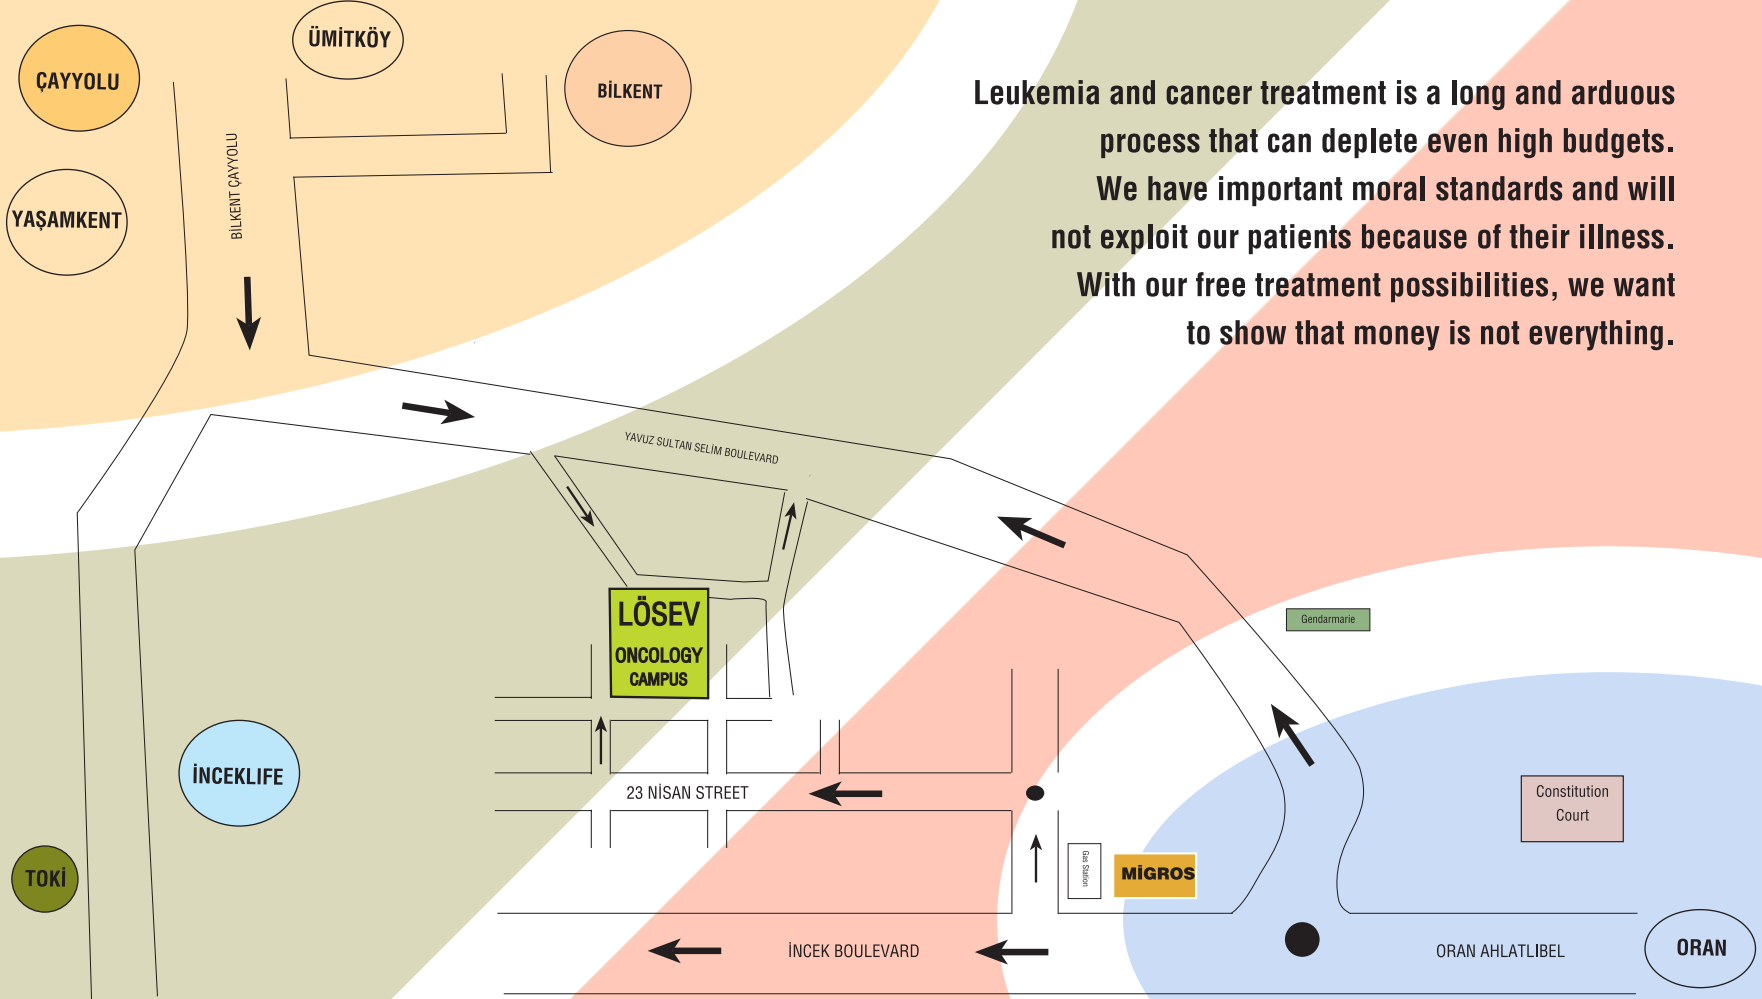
ÇAYYOLU

ÜMİTKÖY

BİLKENT

YAŞAMKENT

BİLKENT ÇAYYOLU

Leukemia and cancer treatment is a long and arduous process that can deplete even high budgets. We have important moral standards and will not exploit our patients because of their illness. With our free treatment possibilities, we want to show that money is not everything.

YAVUZ SULTAN SELİM BOULEVARD

LÖSEV
ONCOLOGY CAMPUS

Gendarmarie

İNCEKLIFE

23 NİSAN STREET

Constitution Court

TOKİ

Gas Station

MİGROS

İNCEK BOULEVARD

ORAN AHLATLIBEL

ORAN